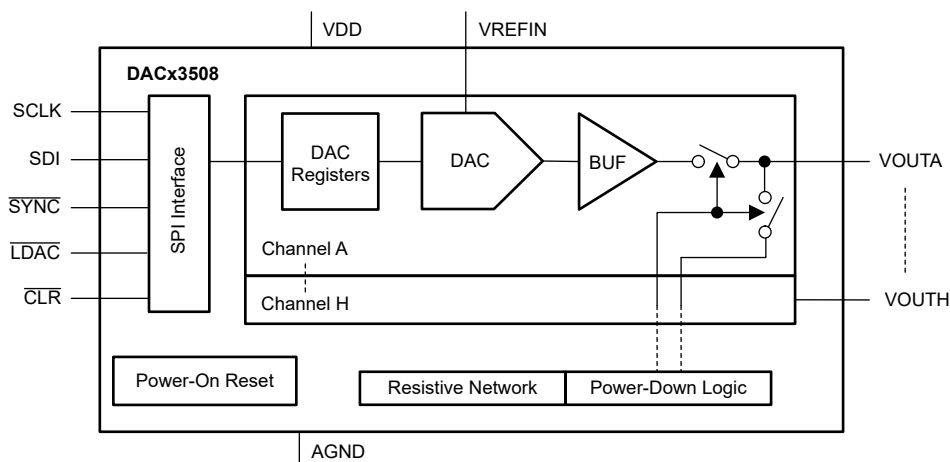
VDD
VREFIN
DACx3508
SCLK
SDI
$\overline{SYNC}$
$\overline{LDAC}$
$\overline{CLR}$
SPI Interface
DAC Registers
DAC
BUF
VOUTA
Channel A
Channel H
VOUTH
Power-On Reset
Resistive Network
Power-Down Logic
AGND